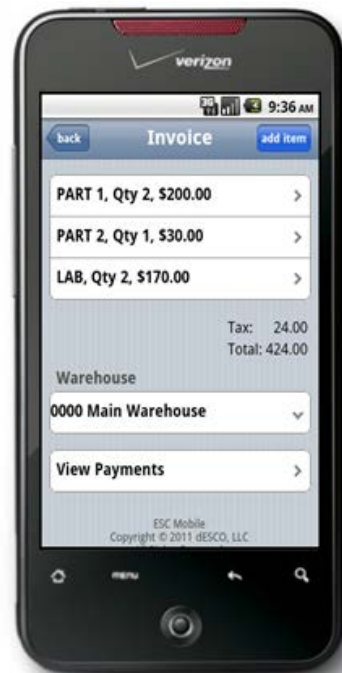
verizon

3G 9:36 AM

back Invoice add item

PART 1, Qty 2, $200.00 >

PART 2, Qty 1, $30.00 >

LAB, Qty 2, $170.00 >

Tax: 24.00
Total: 424.00

Warehouse

0000 Main Warehouse

View Payments >

ESC Mobile
Copyright © 2011 dESCO, LLC

menu